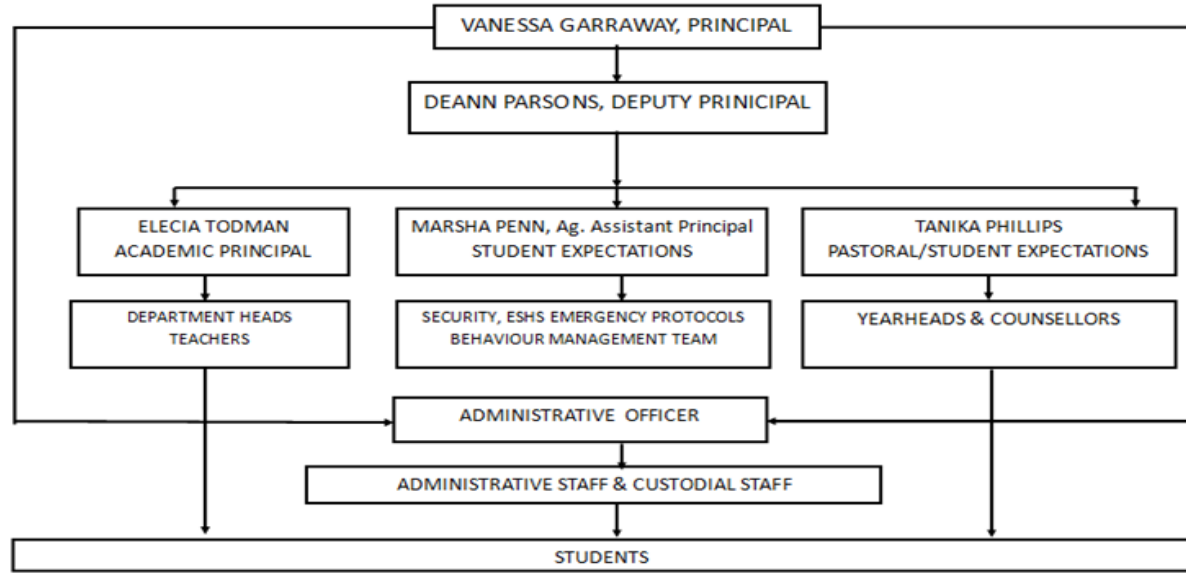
VANESSA GARRAWAY, PRINCIPAL

DEANN PARSONS, DEPUTY PRINICIPAL

ELECIA TODMAN
ACADEMIC PRINCIPAL

MARSHA PENN, Ag. Assistant Principal
STUDENT EXPECTATIONS

TANIKA PHILLIPS
PASTORAL/STUDENT EXPECTATIONS

DEPARTMENT HEADS
TEACHERS

SECURITY, ESHS EMERGENCY PROTOCOLS
BEHAVIOUR MANAGEMENT TEAM

YEARHEADS & COUNSELLORS

ADMINISTRATIVE OFFICER

ADMINISTRATIVE STAFF & CUSTODIAL STAFF

STUDENTS